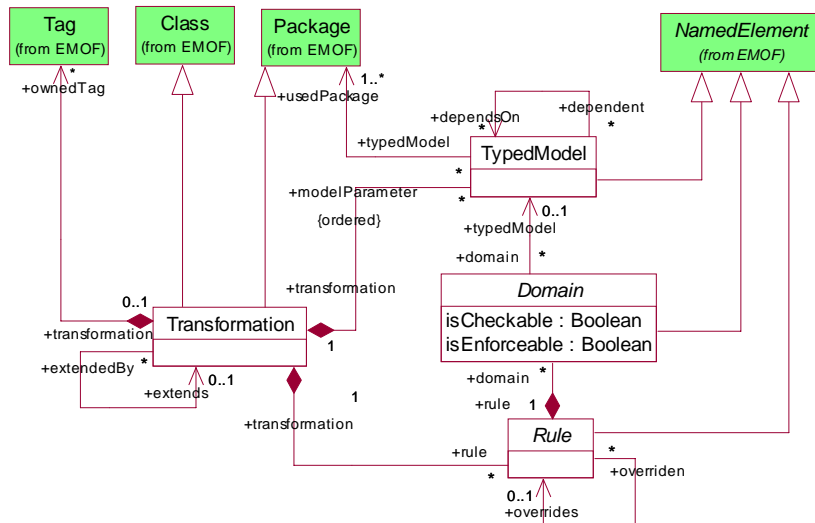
Tag
(from EMOF)

Class
(from EMOF)

Package
(from EMOF)

NamedElement
(from EMOF)

*
+ownedTag

+usedPackage
1..*

+dependsOn
*
+dependent
*

+typedModel

TypedModel

+modelParameter
*
*
{ordered}

0..1
+typedModel

+domain
*

+transformation

Domain
isCheckable : Boolean
isEnforceable : Boolean

0..1
+transformation

Transformation

1

+extendedBy
*
0..1
+extends

+domain
*
+rule
1

1

+transformation

Rule
*
+rule
+overriden
*

0..1
+overrides